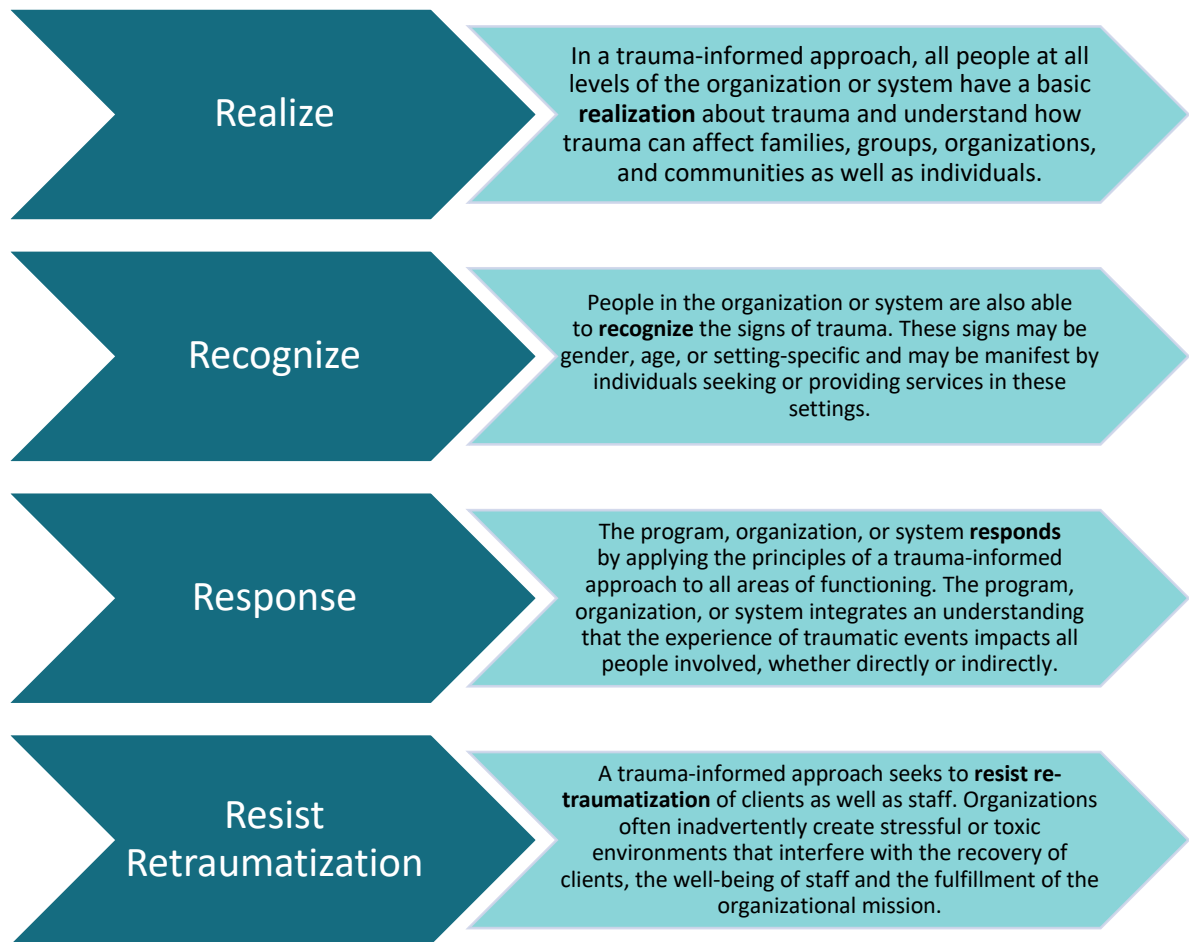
Realize

In a trauma-informed approach, all people at all levels of the organization or system have a basic **realization** about trauma and understand how trauma can affect families, groups, organizations, and communities as well as individuals.

Recognize

People in the organization or system are also able to **recognize** the signs of trauma. These signs may be gender, age, or setting-specific and may be manifest by individuals seeking or providing services in these settings.

Response

The program, organization, or system **responds** by applying the principles of a trauma-informed approach to all areas of functioning. The program, organization, or system integrates an understanding that the experience of traumatic events impacts all people involved, whether directly or indirectly.

Resist Retraumatization

A trauma-informed approach seeks to **resist re-traumatization** of clients as well as staff. Organizations often inadvertently create stressful or toxic environments that interfere with the recovery of clients, the well-being of staff and the fulfillment of the organizational mission.